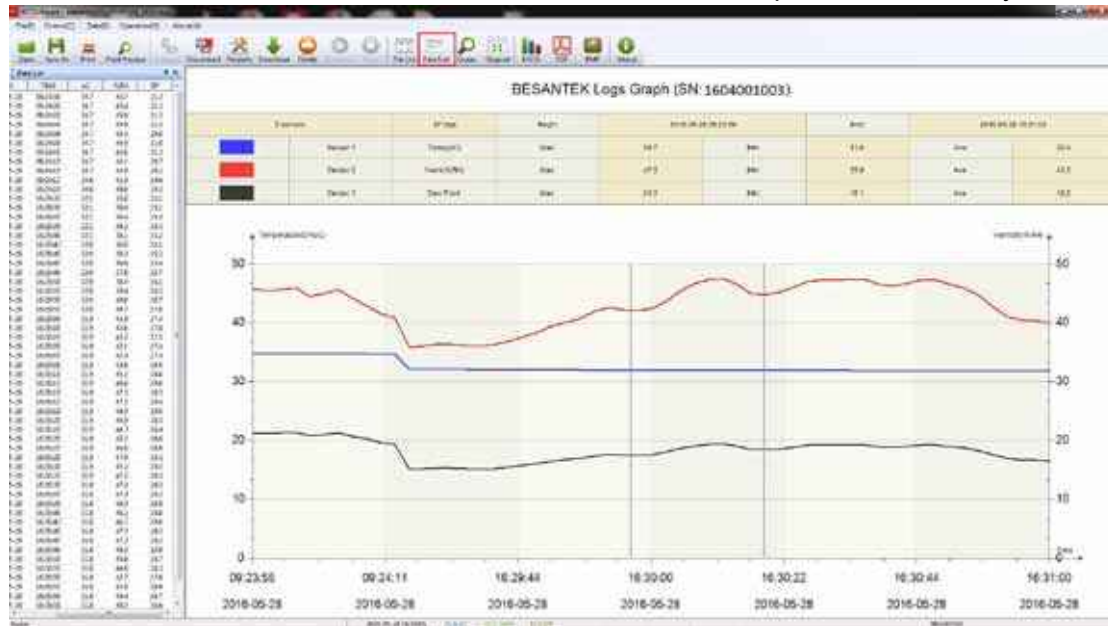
BESANTEK Logs Graph (SN:1604001003)

Sensor 1
Sensor 2
Sensor 3

Temperature(°C)
Humidity(%RH)
Dew Point

50
40
30
20
10
0

50
40
30
20
10
0

09:23:55
2016-05-28
09:24:11
2016-05-28
16:29:44
2016-05-28
16:30:00
2016-05-28
16:30:22
2016-05-28
16:30:44
2016-05-28
16:31:00
2016-05-28

Open
Save As
Print
Print Preview
Download
Property
Close
Zoom
Help
PDF
BMP